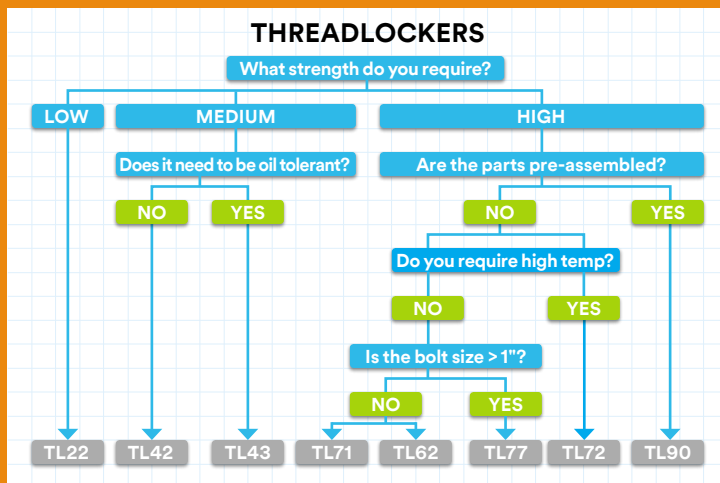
THREADLOCKERS

What strength do you require?

LOW

MEDIUM

HIGH

Does it need to be oil tolerant?

NO

YES

Are the parts pre-assembled?

NO

YES

Do you require high temp?

NO

YES

Is the bolt size > 1"?

NO

YES

TL22 TL42 TL43 TL71 TL62 TL77 TL72 TL90